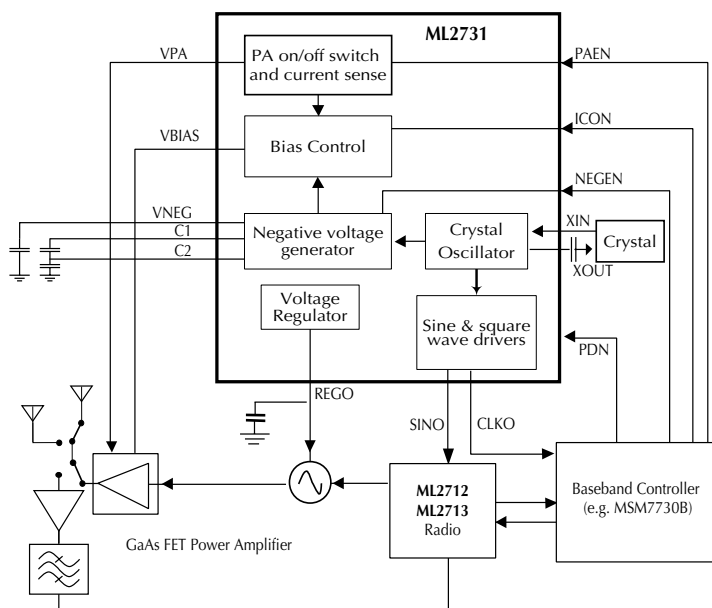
ML2731

VPA

PA on/off switch and current sense

PAEN

VBIAS

Bias Control

ICON

NEGEN

VNEG

C1

C2

Negative voltage generator

Crystal Oscillator

XIN

Crystal

XOUT

Voltage Regulator

Sine & square wave drivers

PDN

REGO

SINO

CLKO

ML2712
ML2713
Radio

Baseband Controller (e.g. MSM7730B)

GaAs FET Power Amplifier